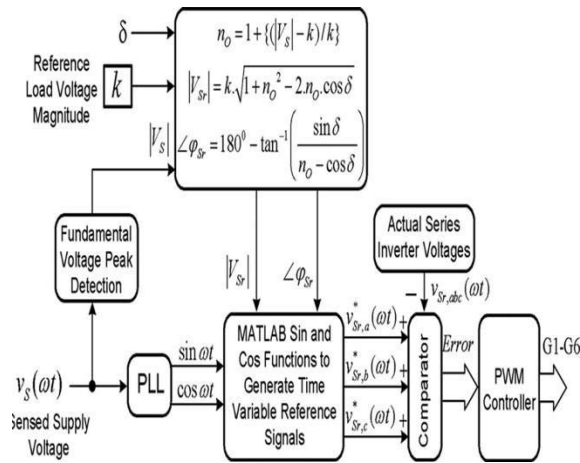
$\delta$

Reference Load Voltage Magnitude

$k$

$n_O = 1 + \{(|V_S| - k)/k\}$

$|V_{Sr}| = k.\sqrt{1 + n_O^2 - 2.n_O.\cos\delta}$

$|V_S|$

$\angle\varphi_{Sr} = 180^0 - \tan^{-1}\left(\frac{\sin\delta}{n_O - \cos\delta}\right)$

Fundamental Voltage Peak Detection

$|V_{Sr}|$

$\angle\varphi_{Sr}$

Actual Series Inverter Voltages

$-$ $v_{Sr,abc}(\omega t)$

$v_S(\omega t)$

Sensed Supply Voltage

PLL

$\sin\omega t$

$\cos\omega t$

MATLAB Sin and Cos Functions to Generate Time Variable Reference Signals

$v^*_{Sr,a}(\omega t)$ +

$v^*_{Sr,b}(\omega t)$ +

$v^*_{Sr,c}(\omega t)$ +

Comparator

Error

PWM Controller

G1-G6